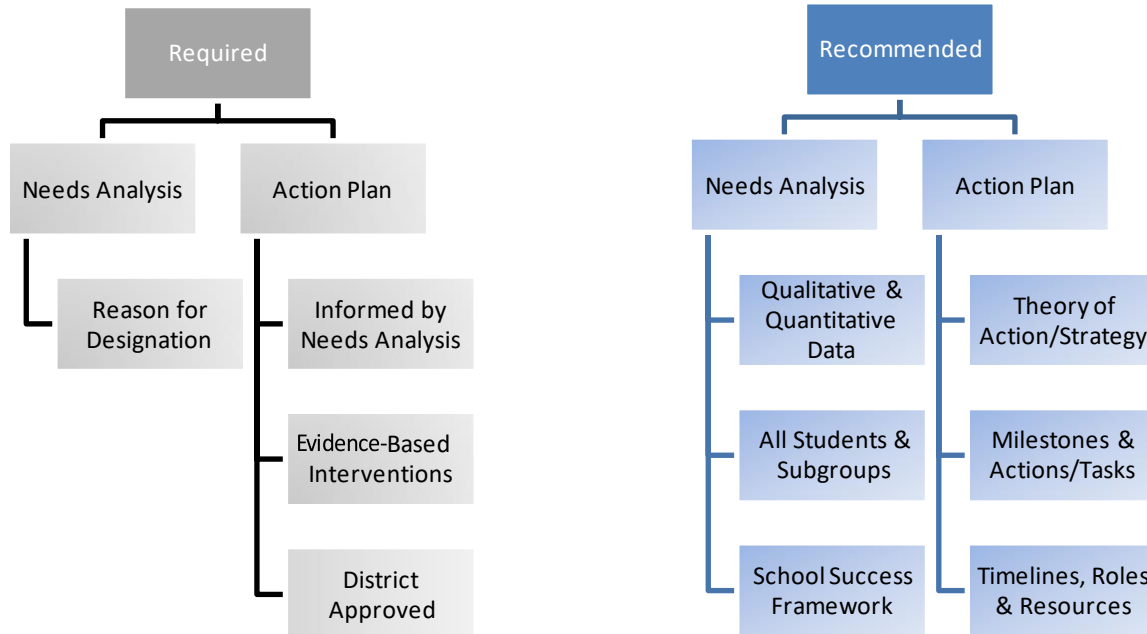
Required

Needs Analysis

Reason for Designation

Action Plan

Informed by Needs Analysis

Evidence-Based Interventions

District Approved

Recommended

Needs Analysis

Qualitative & Quantitative Data

All Students & Subgroups

School Success Framework

Action Plan

Theory of Action/Strategy

Milestones & Actions/Tasks

Timelines, Roles & Resources